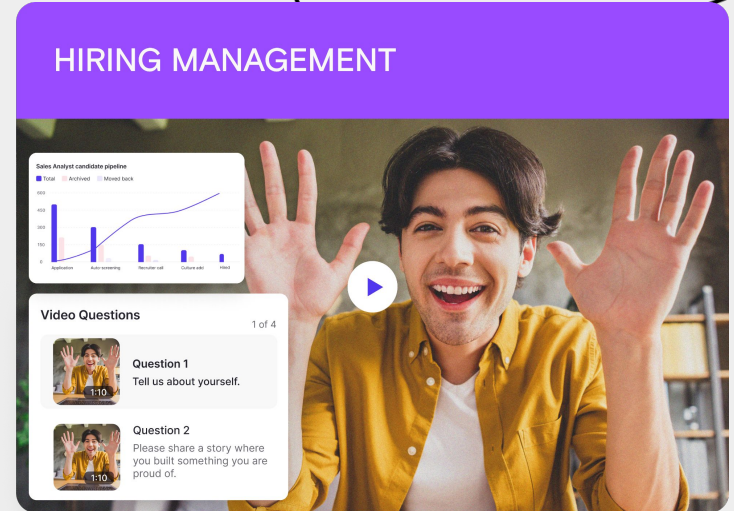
HIRING MANAGEMENT

Sales Analyst candidate pipeline

Total Archived Moved back

500
400
300
200
100
0

Application Auto-screening Recruiter call Culture add Hired

Video Questions

1 of 4

1:10

Question 1

Tell us about yourself.

1:10

Question 2

Please share a story where you built something you are proud of.